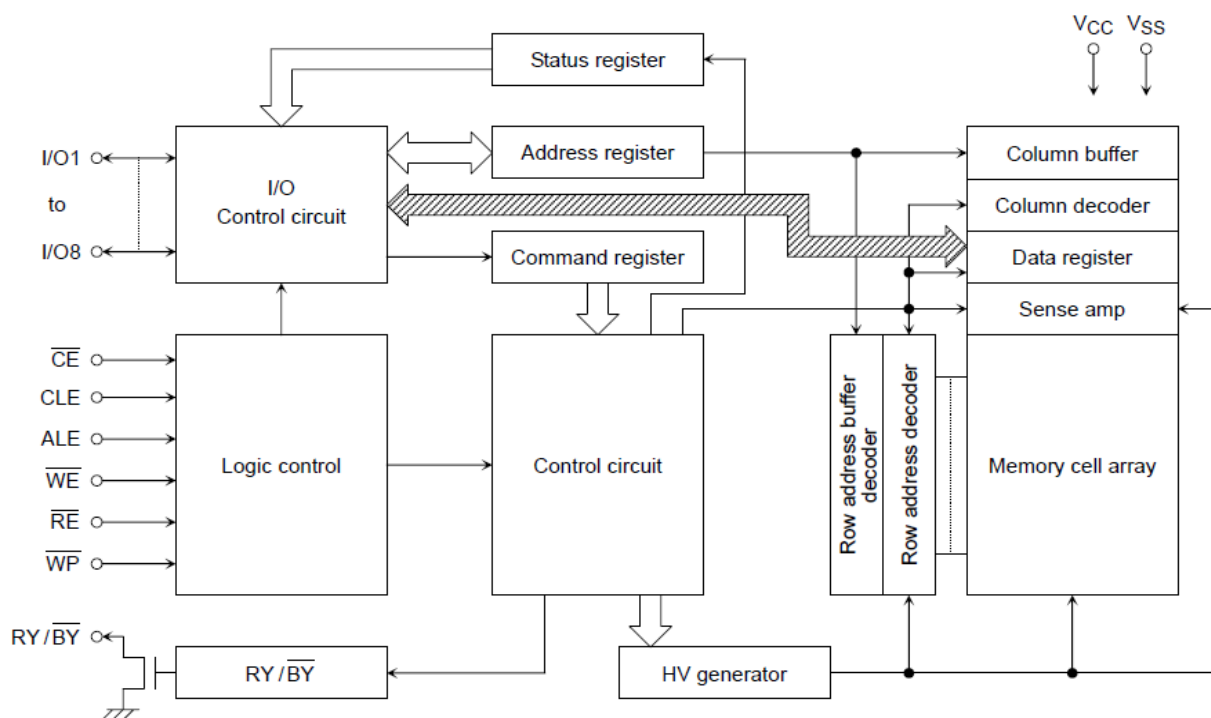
$V_{CC}$ $V_{SS}$

Status register

I/O1

to

I/O8

I/O Control circuit

Address register

Command register

Column buffer

Column decoder

Data register

Sense amp

$\overline{CE}$

CLE

ALE

$\overline{WE}$

$\overline{RE}$

$\overline{WP}$

Logic control

Control circuit

Row address buffer decoder

Row address decoder

Memory cell array

RY / $\overline{BY}$

RY / $\overline{BY}$

HV generator